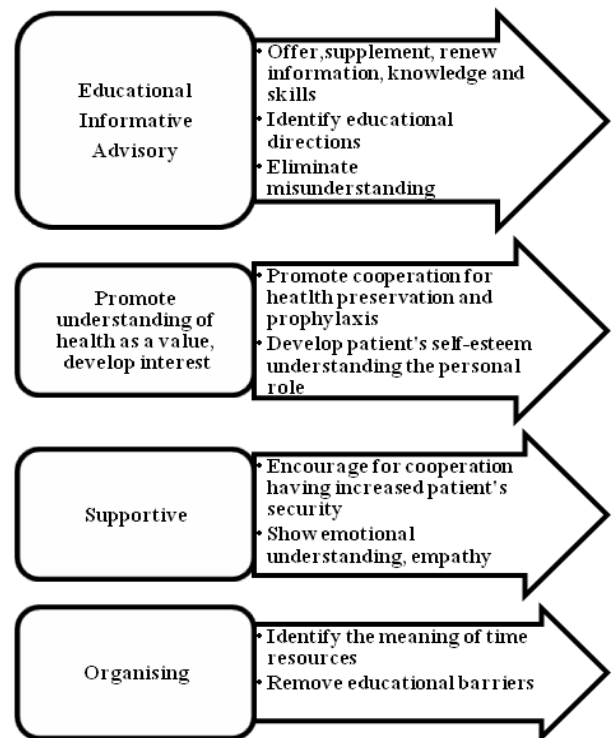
Educational
Informative
Advisory

• Offer,supplement, renew information, knowledge and skills
• Identify educational directions
• Eliminate misunderstanding

Promote understanding of health as a value, develop interest

• Promote cooperation for heatlth preservation and prophylaxis
• Develop patient's self-esteem understanding the personal role

Supportive

• Encourage for cooperation having increased patient's security
• Show emotional understanding, empathy

Organising

• Identify the meaning of time resources
• Remove educational barriers